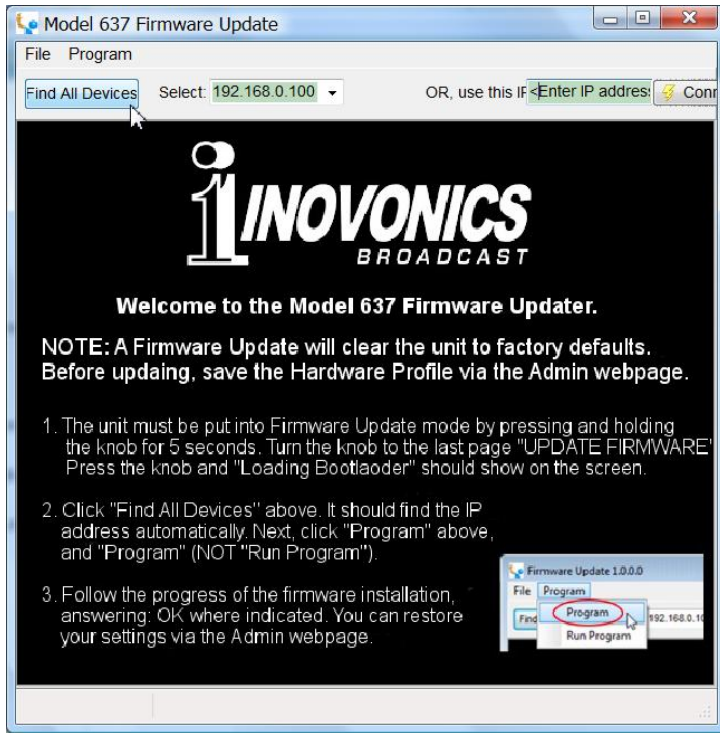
Model 637 Firmware Update

File Program

Find All Devices Select: 192.168.0.100 OR, use this IF <Enter IP addres: Conn

INOVONICS
BROADCAST

Welcome to the Model 637 Firmware Updater.

NOTE: A Firmware Update will clear the unit to factory defaults. Before updaing, save the Hardware Profile via the Admin webpage.

1. The unit must be put into Firmware Update mode by pressing and holding the knob for 5 seconds. Turn the knob to the last page "UPDATE FIRMWARE" Press the knob and "Loading Bootlaoder" should show on the screen.

2. Click "Find All Devices" above. It should find the IP address automatically. Next, click "Program" above, and "Program" (NOT "Run Program").

3. Follow the progress of the firmware installation, answering: OK where indicated. You can restore your settings via the Admin webpage.

Firmware Update 1.0.0.0
File Program
Find
Program
Run Program
192.168.0.10